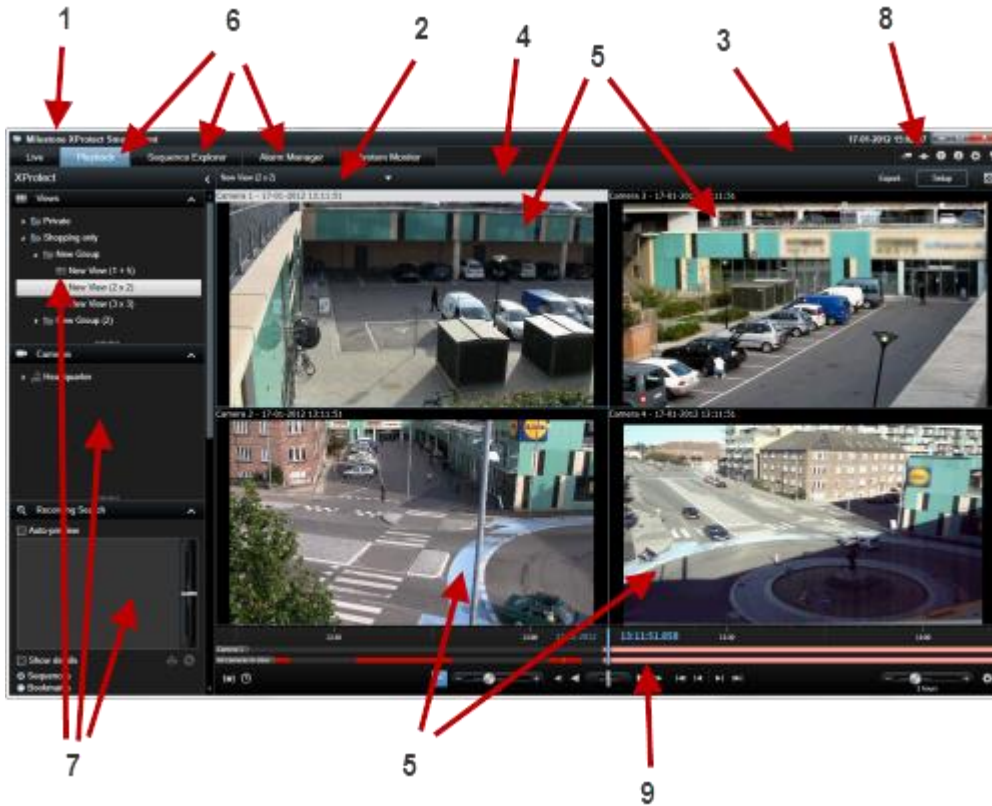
1
6
2
4
5
3
8

Milestone XProtect Sm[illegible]
17-01-2012 15:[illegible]
Live
Playback
Sequence Explorer
Alarm Manager
System Monitor
XProtect
New View (2 x 2)
Export
Setup
Views
Private
Shopping only
New Group
New View (1 + 6)
New View (2 x 2)
New View (3 x 3)
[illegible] Group (2)
Cameras
Headquarter
Recording Search
Auto-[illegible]
Show details
Sequences
Bookmarks
Camera 1 - 17-01-2012 13:11:51
Camera 3 - 17-01-2012 13:11:51
Camera 2 - 17-01-2012 13:11:51
Camera 4 - 17-01-2012 13:11:51
13:11:51.858

7
5
9